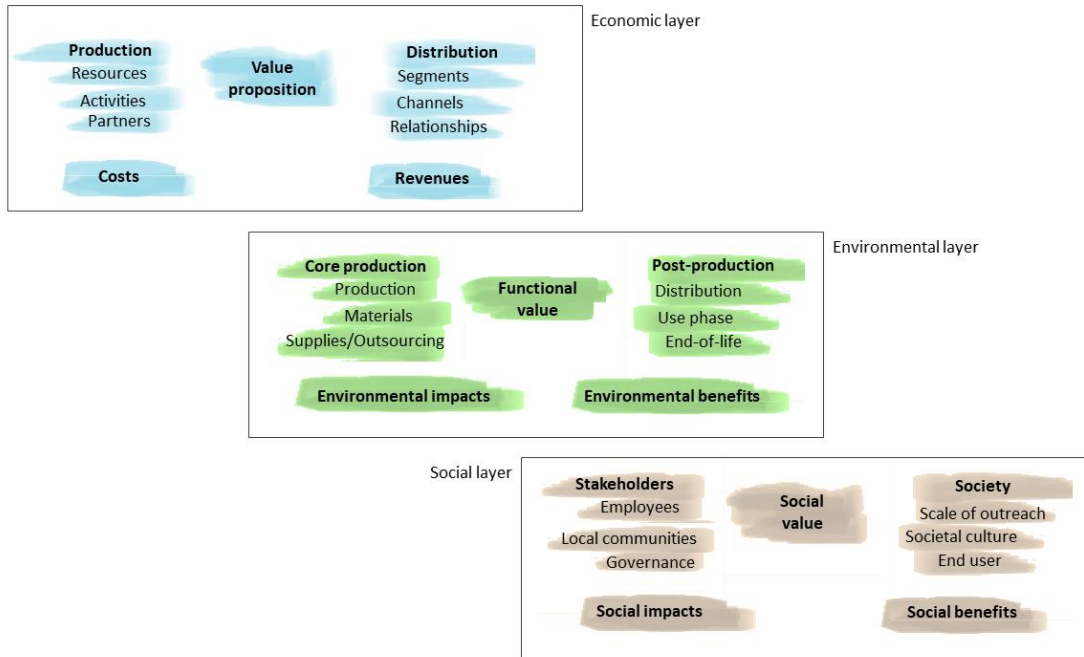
Economic layer

Production
Resources
Activities
Partners

Value proposition

Distribution
Segments
Channels
Relationships

Costs

Revenues

Environmental layer

Core production
Production
Materials
Supplies/Outsourcing

Functional value

Post-production
Distribution
Use phase
End-of-life

Environmental impacts

Environmental benefits

Social layer

Stakeholders
Employees
Local communities
Governance

Social value

Society
Scale of outreach
Societal culture
End user

Social impacts

Social benefits